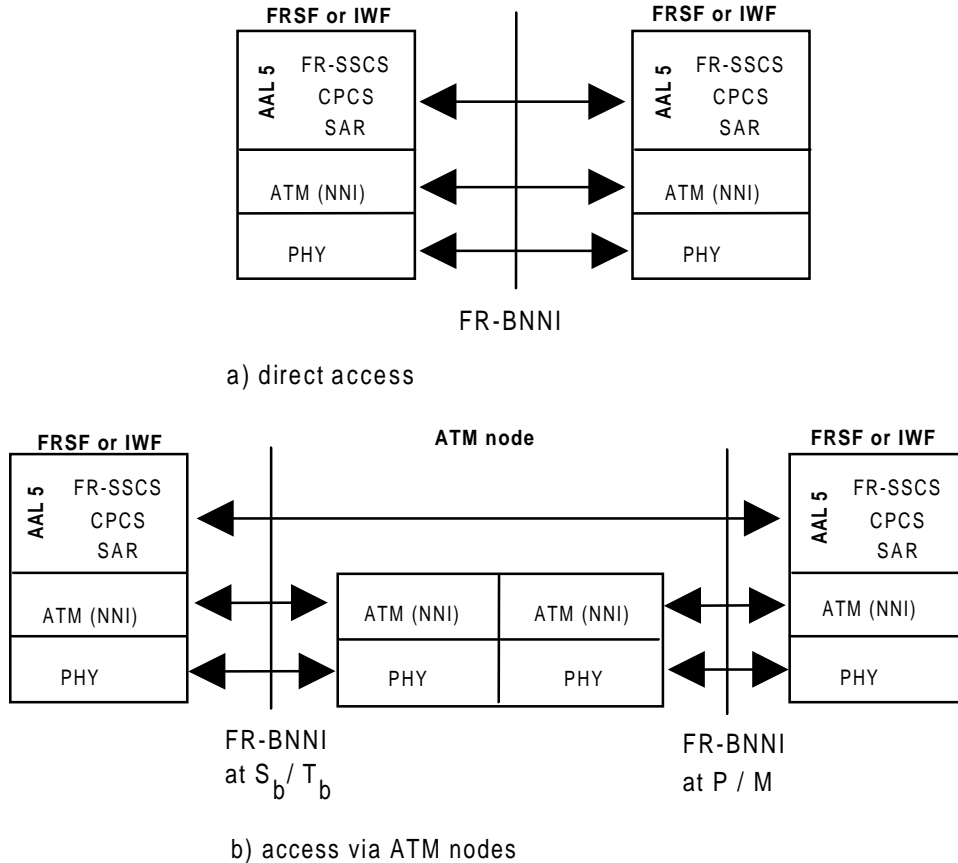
FRSF or IWF

AAL 5

FR-SSCS

CPCS

SAR

ATM (NNI)

PHY

FRSF or IWF

AAL 5

FR-SSCS

CPCS

SAR

ATM (NNI)

PHY

FR-BNNI

a) direct access

FRSF or IWF

AAL 5

FR-SSCS

CPCS

SAR

ATM (NNI)

PHY

ATM node

ATM (NNI)

ATM (NNI)

PHY

PHY

FRSF or IWF

AAL 5

FR-SSCS

CPCS

SAR

ATM (NNI)

PHY

FR-BNNI
at $S_b$ / $T_b$

FR-BNNI
at P / M

b) access via ATM nodes